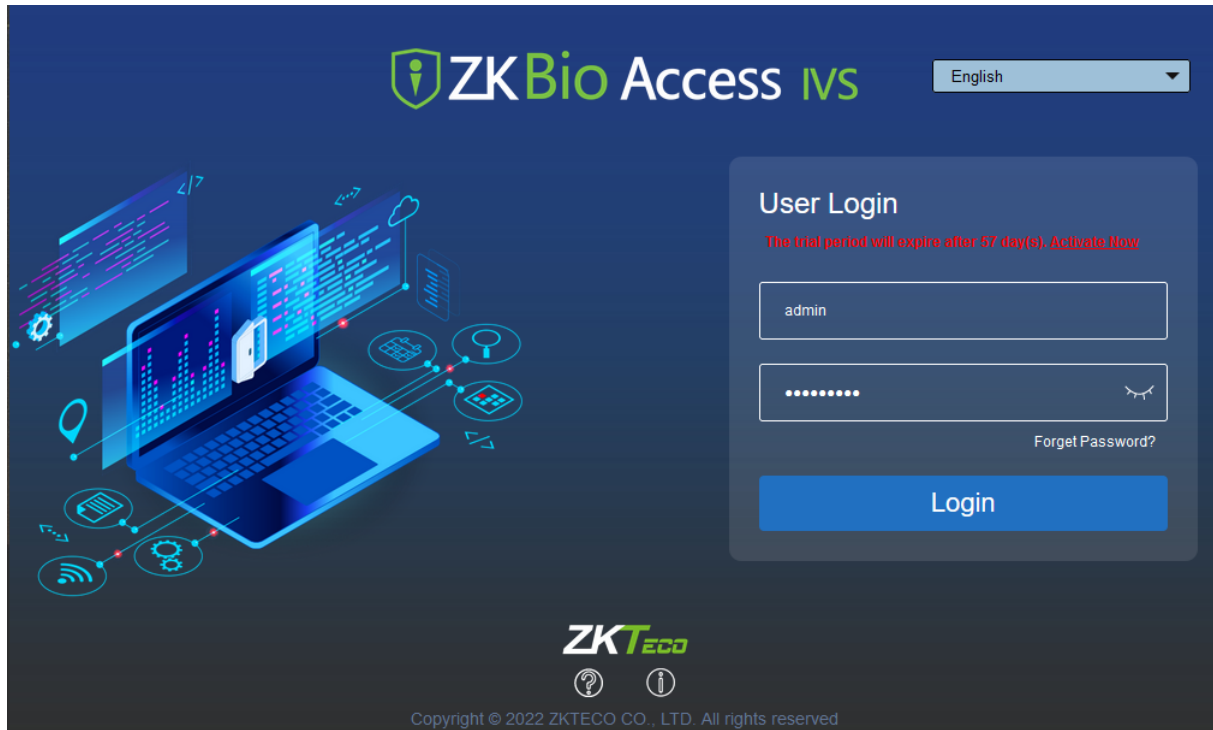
ZKBio Access IVS

English

User Login

The trial period will expire after 57 day(s). Activate Now

admin

•••••••••

Forget Password?

Login

ZKTECO

Copyright © 2022 ZKTECO CO., LTD. All rights reserved